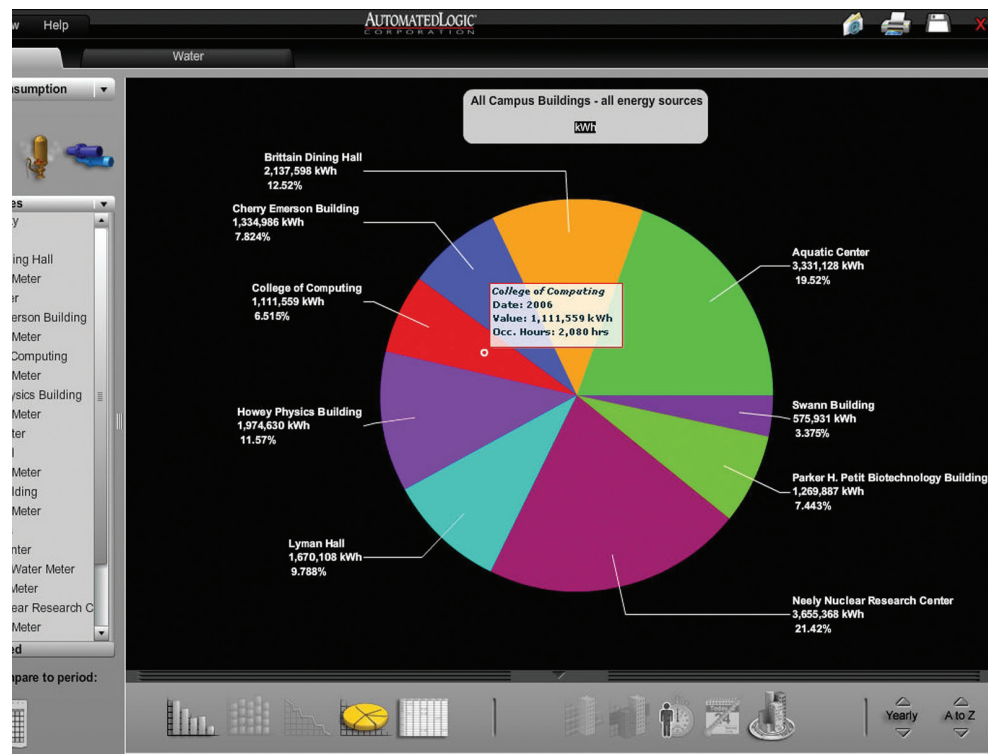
w Help
AUTOMATEDLOGIC
CORPORATION
X

Water

sumption

es
y
ing Hall
Meter
er
erson Building
Meter
Computing
Meter
ysics Building
Meter
ter
l
Meter
lding
Meter
nter
Water Meter
Meter
ear Research C
Meter
ed

pare to period:

All Campus Buildings - all energy sources
kWh

Brittain Dining Hall
2,137,598 kWh
12.52%

Cherry Emerson Building
1,334,986 kWh
7.824%

College of Computing
1,111,559 kWh
6.515%

Howey Physics Building
1,974,630 kWh
11.57%

Lyman Hall
1,670,108 kWh
9.788%

Aquatic Center
3,331,128 kWh
19.52%

Swann Building
575,931 kWh
3.375%

Parker H. Petit Biotechnology Building
1,269,887 kWh
7.443%

Neely Nuclear Research Center
3,655,368 kWh
21.42%

College of Computing
Date: 2006
Value: 1,111,559 kWh
Occ. Hours: 2,080 hrs

Yearly
A to Z